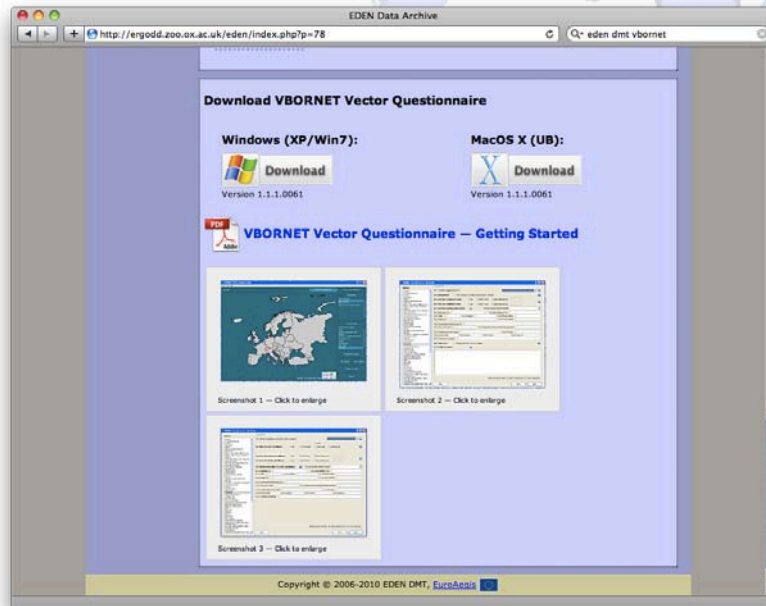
EDEN Data Archive

http://ergodd.zoo.ox.ac.uk/eden/index.php?p=78

eden dmt vbornet

Download VBORNET Vector Questionnaire

Windows (XP/Win7):

Download

Version 1.1.1.0061

MacOS X (UB):

Download

Version 1.1.1.0061

PDF

VBORNET Vector Questionnaire — Getting Started

Screenshot 1 — Click to enlarge

Screenshot 2 — Click to enlarge

Screenshot 3 — Click to enlarge

Copyright © 2006-2010 EDEN DMT, EuroAegis